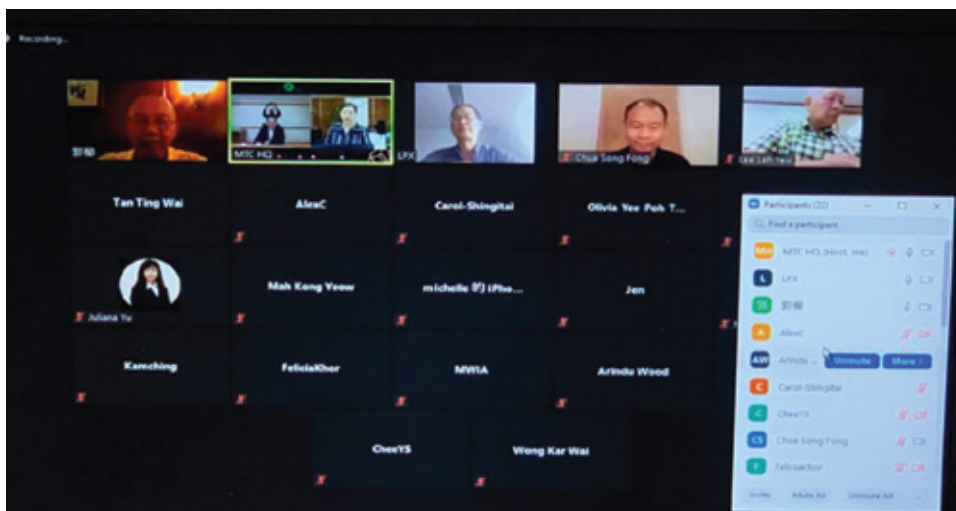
Recording...

郭榕

MTC HQ

LFX

Chua Song Fong

Lee Loh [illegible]

Tan Ting Wai

AlexC

Carol-Shingitai

Olivia Yee Poh T...

Juliana Yu

Mah Kong Yeow

michelle 的 iPho...

Jen

Kamching

FeliciaKhor

MWIA

Arindu Wood

CheeYS

Wong Kar Wai

Participants (22)

Find a participant

MTC HQ (Host, me)

LFX

郭榕

AlexC

Arindu ...

Unmute

More >

Carol-Shingitai

CheeYS

Chua Song Fong

FeliciaKhor

Invite

Mute All

Unmute All